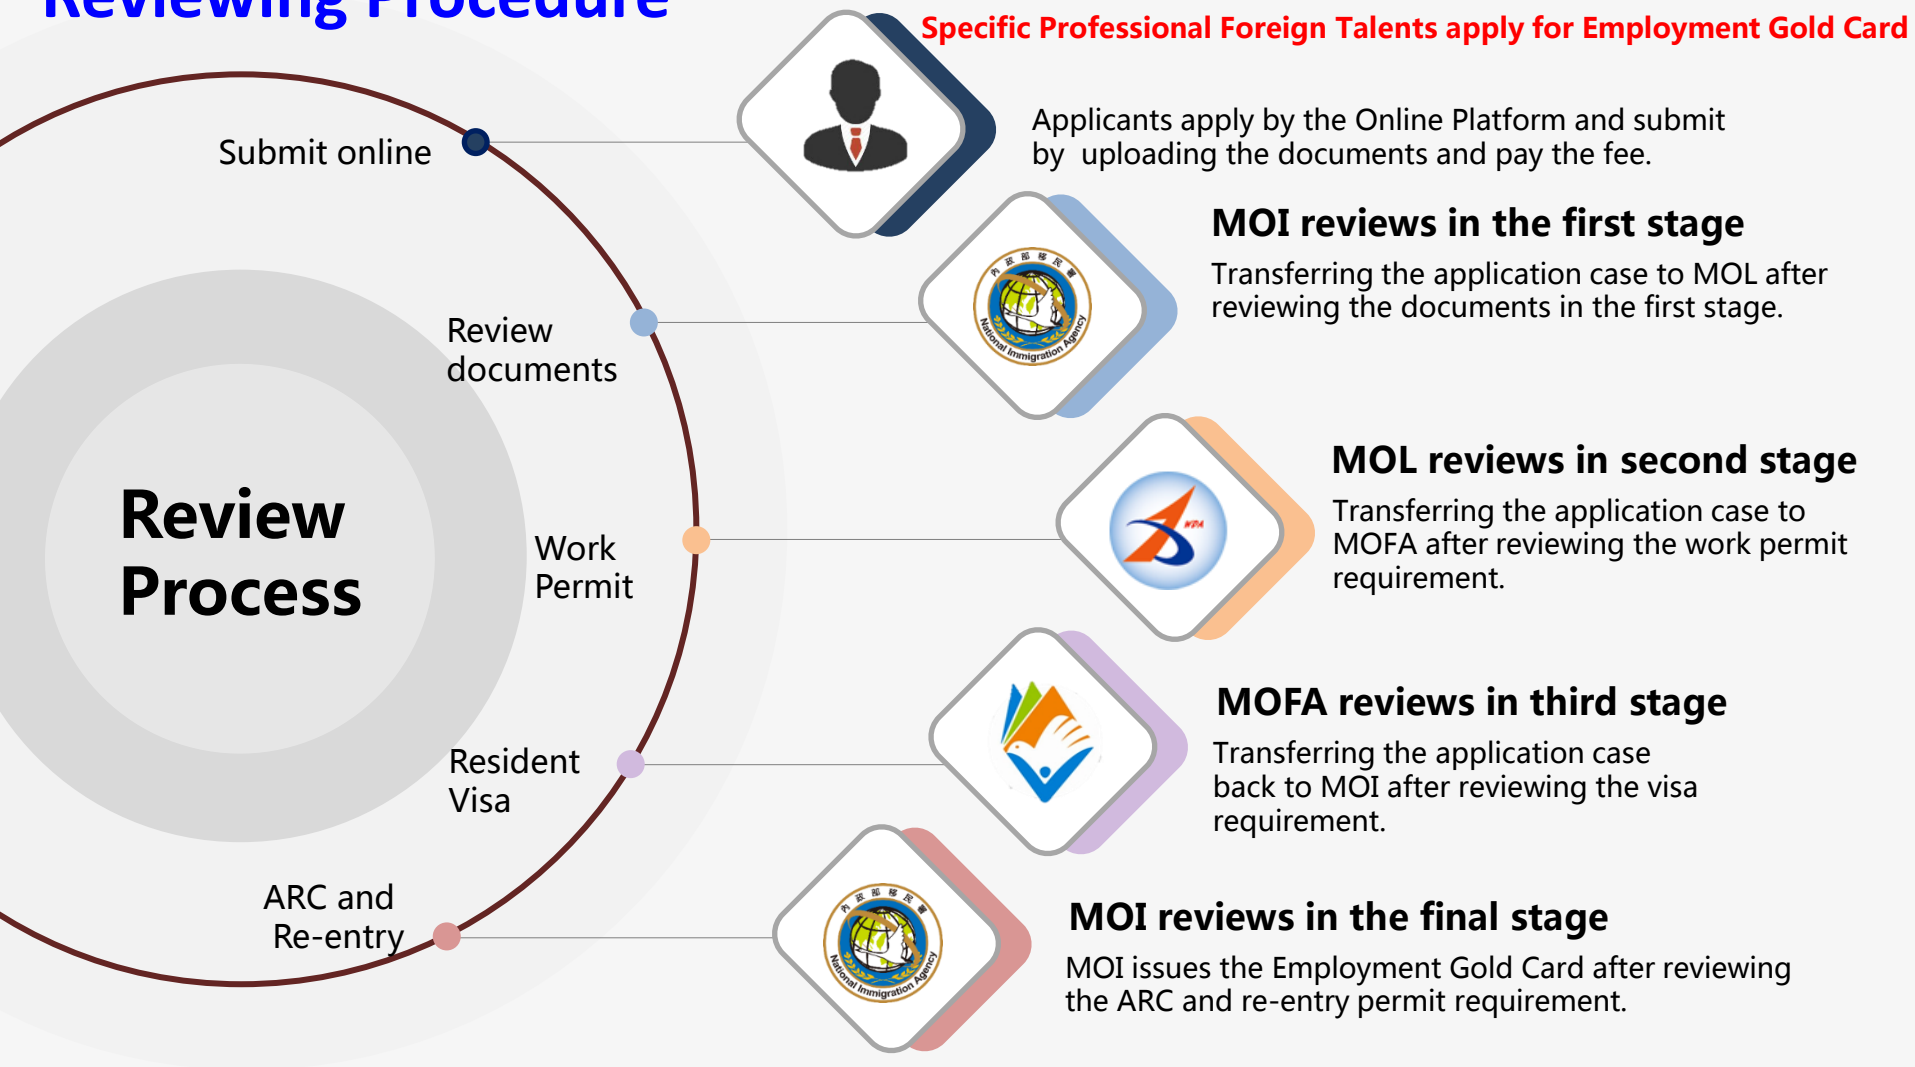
Reviewing Procedure

Specific Professional Foreign Talents apply for Employment Gold Card

Review Process

Submit online

Applicants apply by the Online Platform and submit by uploading the documents and pay the fee.

Review documents

MOI reviews in the first stage

Transferring the application case to MOL after reviewing the documents in the first stage.

Work Permit

MOL reviews in second stage

Transferring the application case to MOFA after reviewing the work permit requirement.

Resident Visa

MOFA reviews in third stage

Transferring the application case back to MOI after reviewing the visa requirement.

ARC and Re-entry

MOI reviews in the final stage

MOI issues the Employment Gold Card after reviewing the ARC and re-entry permit requirement.